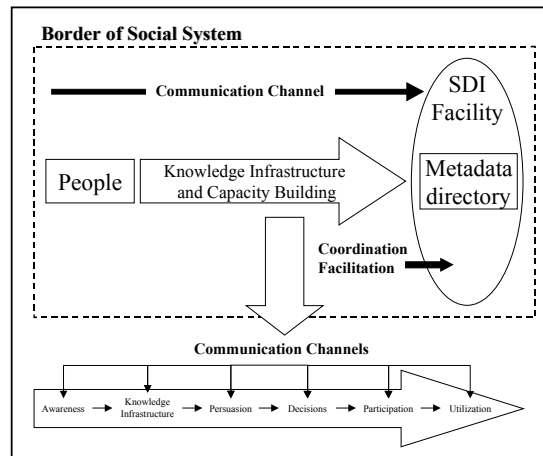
Border of Social System

Communication Channel

SDI Facility

People

Knowledge Infrastructure and Capacity Building

Metadata directory

Coordination Facilitation

Communication Channels

Awareness

Knowledge Infrastructure

Persuasion

Decisions

Participation

Utilization